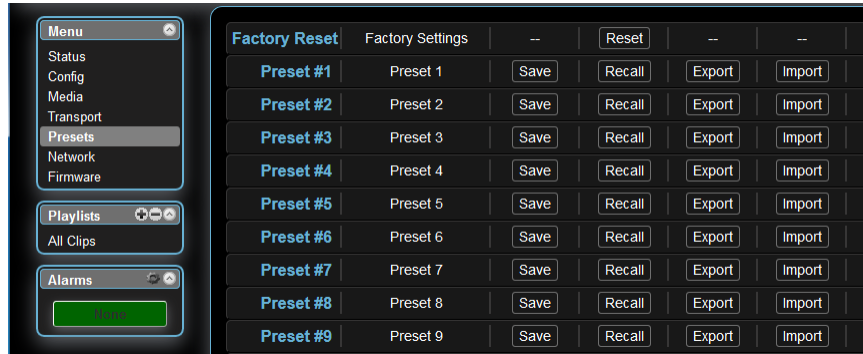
Menu
Status
Config
Media
Transport
Presets
Network
Firmware

Playlists
All Clips

Alarms
None

| Factory Reset | Factory Settings | -- | Reset | -- | -- |
|---|---|---|---|---|---|
| Preset #1 | Preset 1 | Save | Recall | Export | Import |
| Preset #2 | Preset 2 | Save | Recall | Export | Import |
| Preset #3 | Preset 3 | Save | Recall | Export | Import |
| Preset #4 | Preset 4 | Save | Recall | Export | Import |
| Preset #5 | Preset 5 | Save | Recall | Export | Import |
| Preset #6 | Preset 6 | Save | Recall | Export | Import |
| Preset #7 | Preset 7 | Save | Recall | Export | Import |
| Preset #8 | Preset 8 | Save | Recall | Export | Import |
| Preset #9 | Preset 9 | Save | Recall | Export | Import |